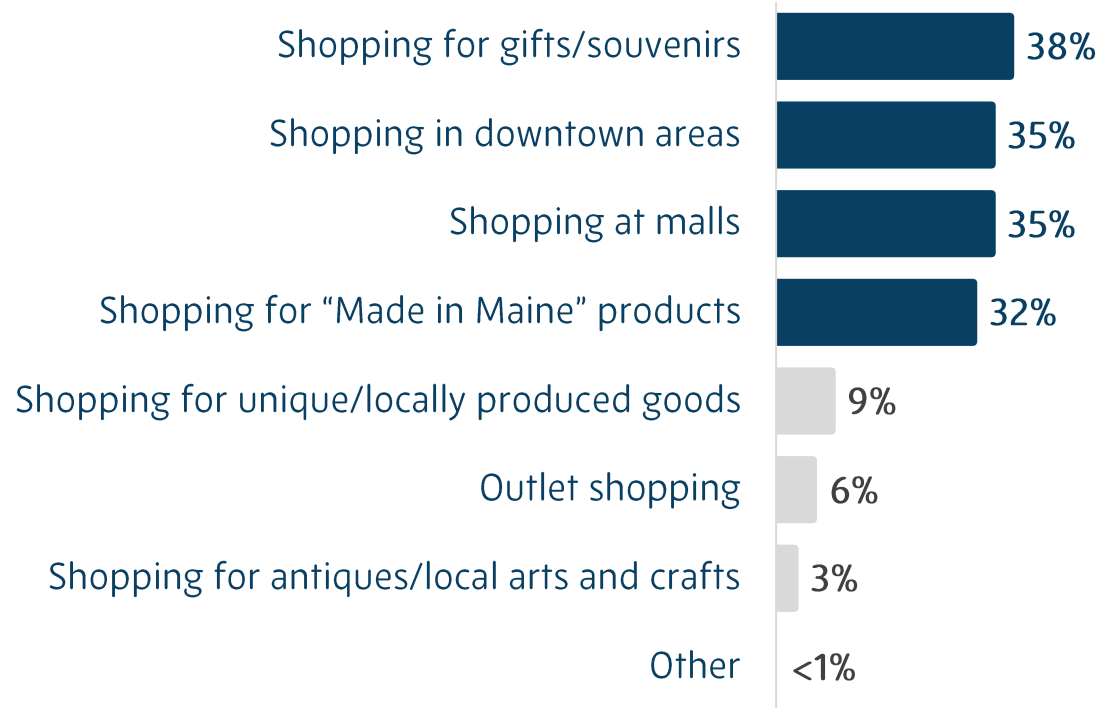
Shopping for gifts/souvenirs 38%
Shopping in downtown areas 35%
Shopping at malls 35%
Shopping for “Made in Maine” products 32%
Shopping for unique/locally produced goods 9%
Outlet shopping 6%
Shopping for antiques/local arts and crafts 3%
Other <1%